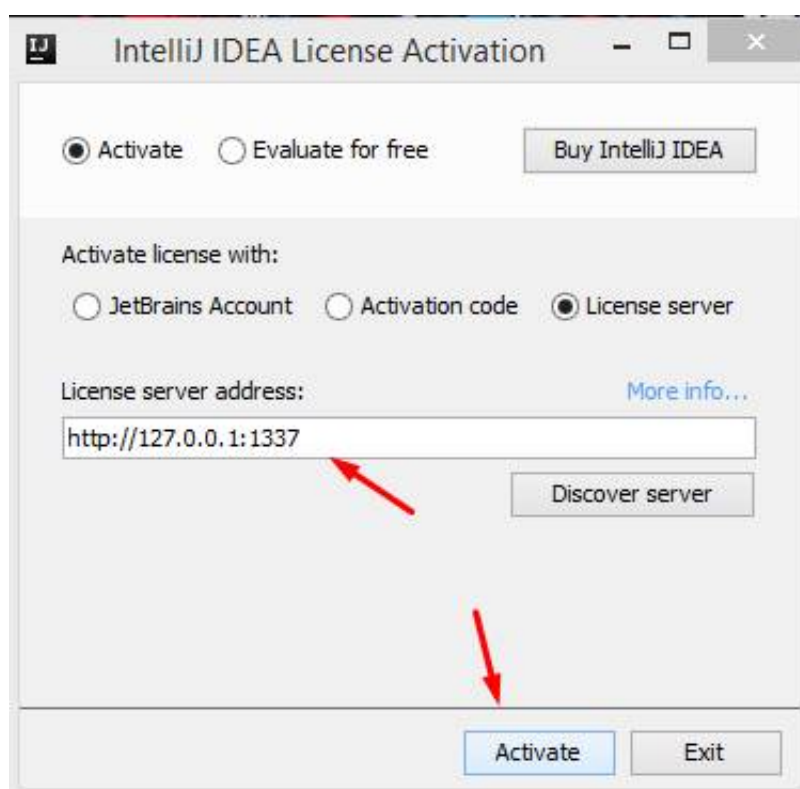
IJ IntelliJ IDEA License Activation

Activate Evaluate for free Buy IntelliJ IDEA

Activate license with:

JetBrains Account Activation code License server

License server address: More info...

http://127.0.0.1:1337

Discover server

Activate Exit